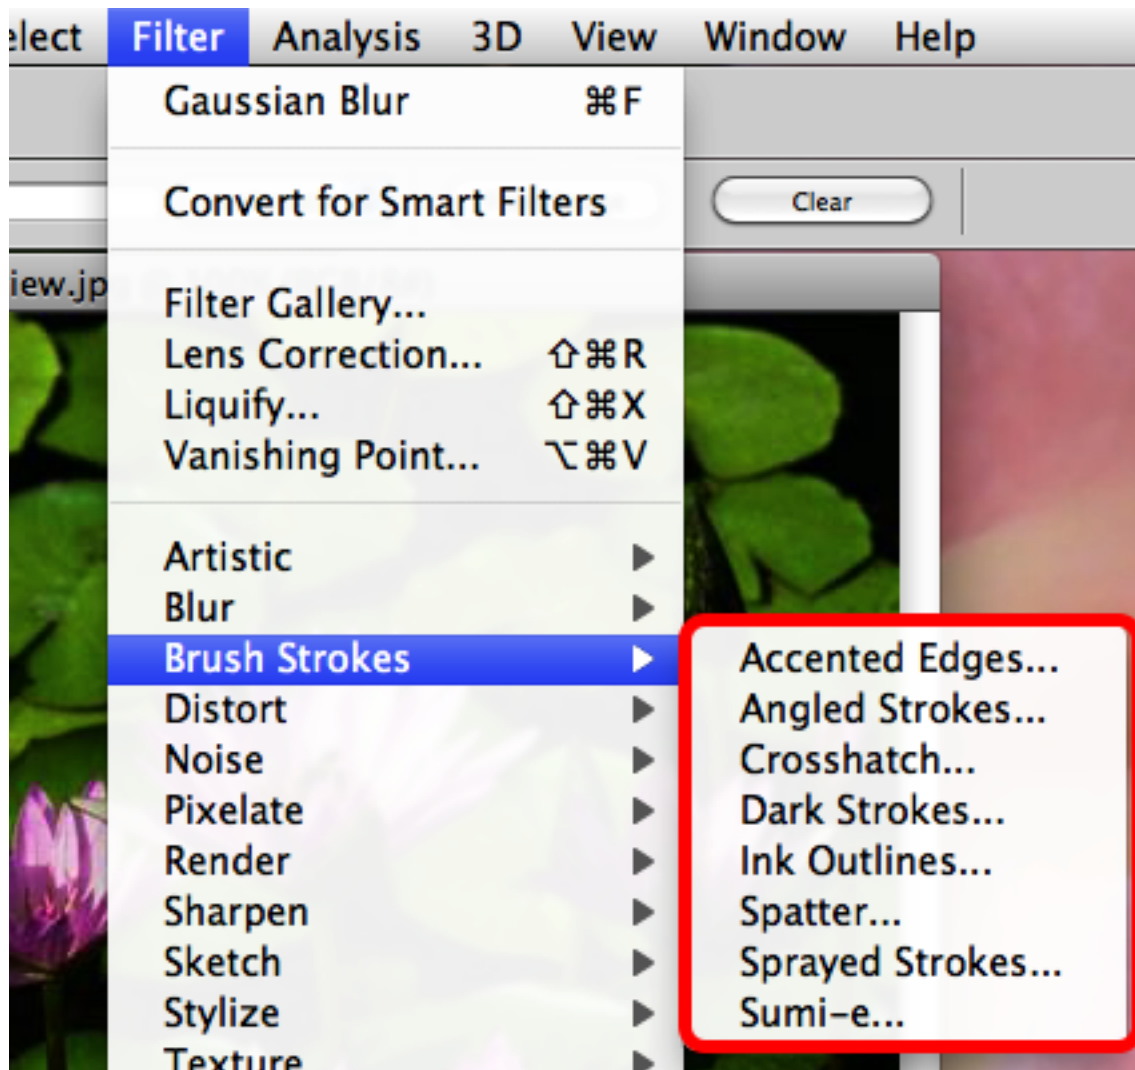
elect Filter Analysis 3D View Window Help

Gaussian Blur ⌘F

Convert for Smart Filters

Clear

iew.jp

Filter Gallery...
Lens Correction... ⇧⌘R
Liquify... ⇧⌘X
Vanishing Point... ⌥⌘V

Artistic
Blur
Brush Strokes
Distort
Noise
Pixelate
Render
Sharpen
Sketch
Stylize
Texture

Accented Edges...
Angled Strokes...
Crosshatch...
Dark Strokes...
Ink Outlines...
Spatter...
Sprayed Strokes...
Sumi-e...